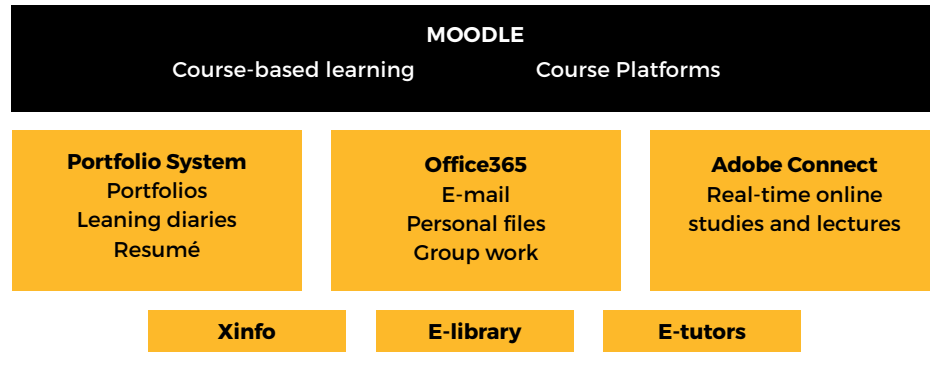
MOODLE
Course-based learning
Course Platforms

Portfolio System
Portfolios
Leaning diaries
Resumé

Office365
E-mail
Personal files
Group work

Adobe Connect
Real-time online studies and lectures

Xinfo

E-library

E-tutors